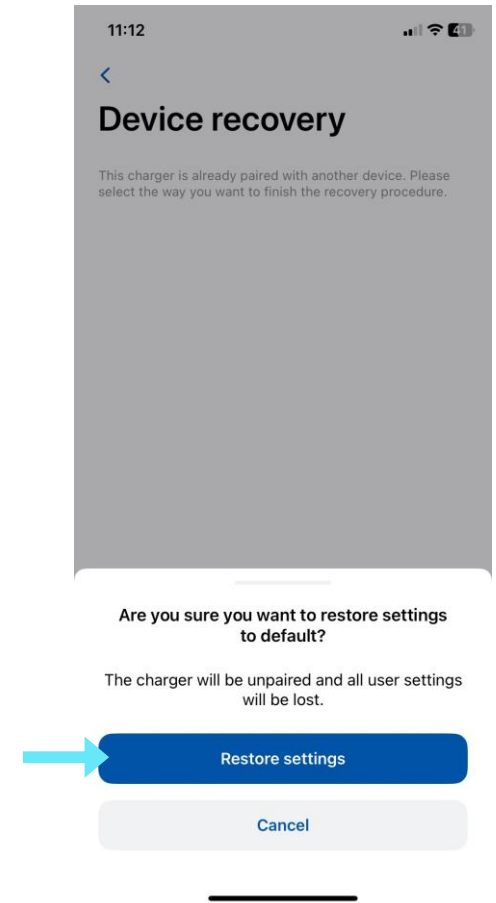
11:12

41

<

Device recovery

This charger is already paired with another device. Please select the way you want to finish the recovery procedure.

Are you sure you want to restore settings to default?

The charger will be unpaired and all user settings will be lost.

Restore settings

Cancel